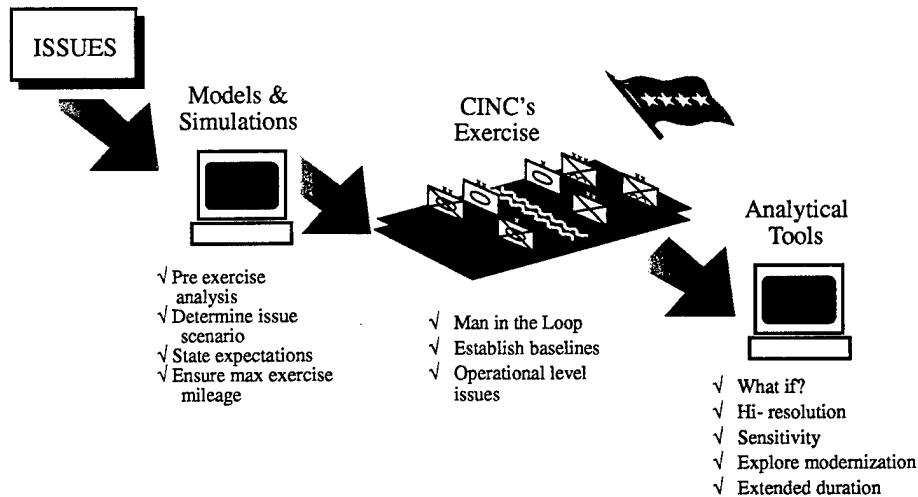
ISSUES

Models & Simulations

√ Pre exercise analysis
√ Determine issue scenario
√ State expectations
√ Ensure max exercise mileage

CINC's Exercise

√ Man in the Loop
√ Establish baselines
√ Operational level issues

Analytical Tools

√ What if?
√ Hi- resolution
√ Sensitivity
√ Explore modernization
√ Extended duration